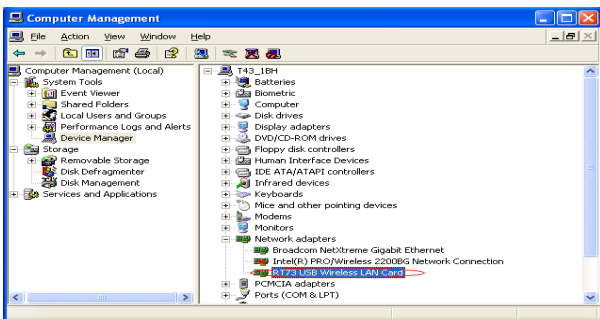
Computer Management

File Action View Window Help

Computer Management (Local)
System Tools
Event Viewer
Shared Folders
Local Users and Groups
Performance Logs and Alerts
Device Manager
Storage
Removable Storage
Disk Defragmenter
Disk Management
Services and Applications

T43_1BH
Batteries
Biometric
Computer
Disk drives
Display adapters
DVD/CD-ROM drives
Floppy disk controllers
Human Interface Devices
IDE ATA/ATAPI controllers
Infrared devices
Keyboards
Mice and other pointing devices
Modems
Monitors
Network adapters
Broadcom NetXtreme Gigabit Ethernet
Intel(R) PRO/Wireless 2200BG Network Connection
RT73 USB Wireless LAN Card
PCMCIA adapters
Ports (COM & LPT)